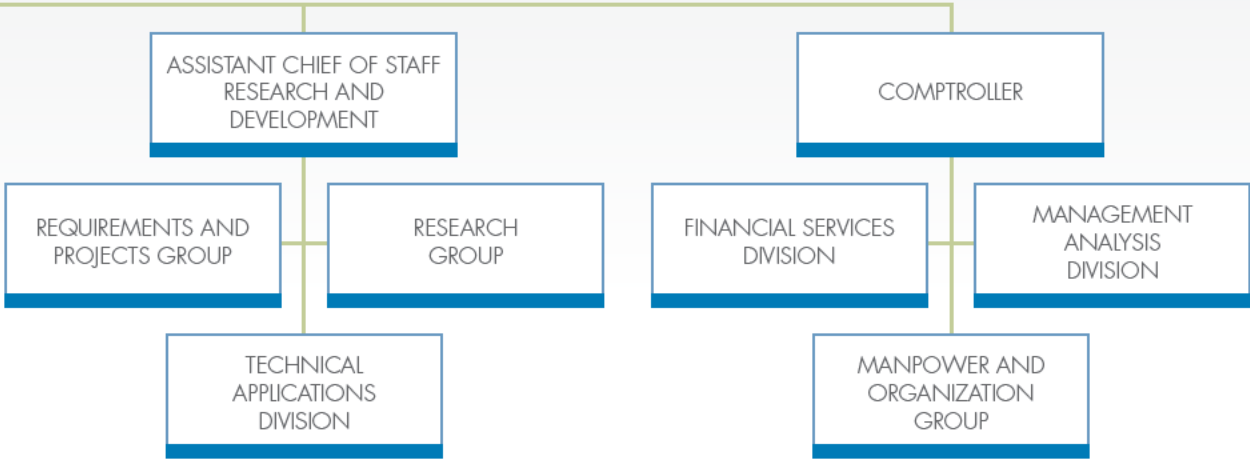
ASSISTANT CHIEF OF STAFF RESEARCH AND DEVELOPMENT

REQUIREMENTS AND PROJECTS GROUP

RESEARCH GROUP

TECHNICAL APPLICATIONS DIVISION

COMPTROLLER

FINANCIAL SERVICES DIVISION

MANAGEMENT ANALYSIS DIVISION

MANPOWER AND ORGANIZATION GROUP